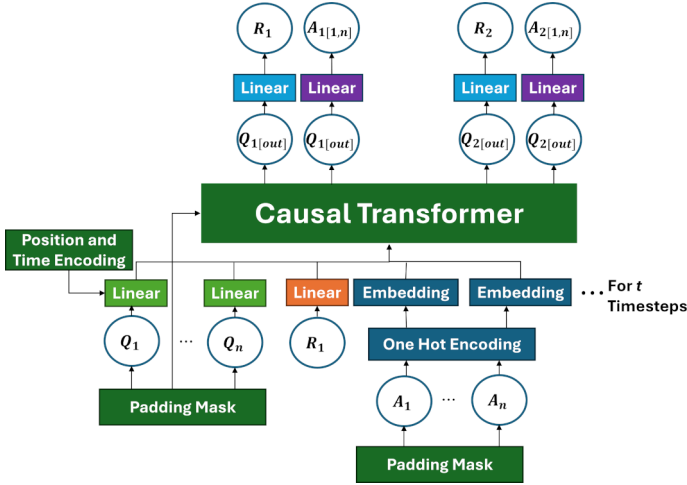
$R_1$

$A_{1[1,n]}$

Linear

Linear

$Q_{1[out]}$

$Q_{1[out]}$

$R_2$

$A_{2[1,n]}$

Linear

Linear

$Q_{2[out]}$

$Q_{2[out]}$

Causal Transformer

Position and Time Encoding

Linear

Linear

Linear

Embedding

Embedding

. . . For $t$ Timesteps

$Q_1$

...

$Q_n$

$R_1$

One Hot Encoding

$A_1$

...

$A_n$

Padding Mask

Padding Mask